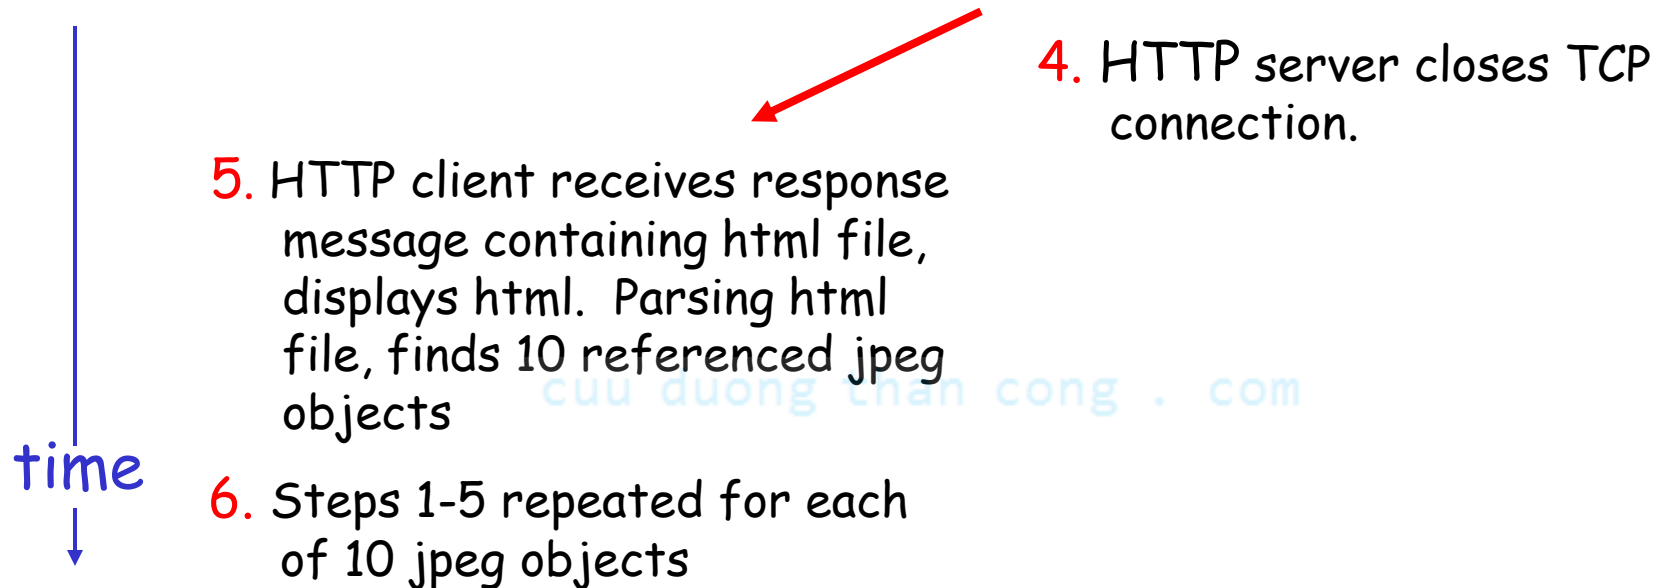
4. HTTP server closes TCP connection.

5. HTTP client receives response message containing html file, displays html. Parsing html file, finds 10 referenced jpeg objects

cuu duong than cong . com

time

6. Steps 1-5 repeated for each of 10 jpeg objects